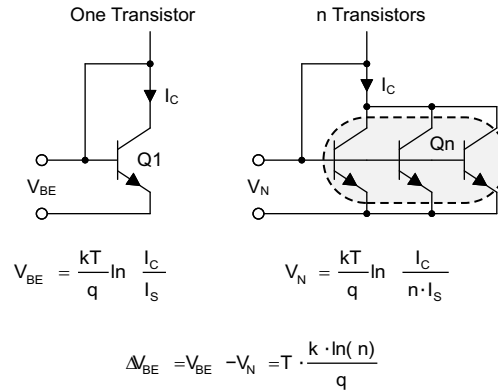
One Transistor

n Transistors

$I_C$

Q1

$V_{BE}$

$I_C$

Qn

$V_N$

$V_{BE} = \frac{kT}{q} \ln \frac{I_C}{I_S}$

$V_N = \frac{kT}{q} \ln \frac{I_C}{n \cdot I_S}$

$\Delta V_{BE} = V_{BE} - V_N = T \cdot \frac{k \cdot \ln(n)}{q}$